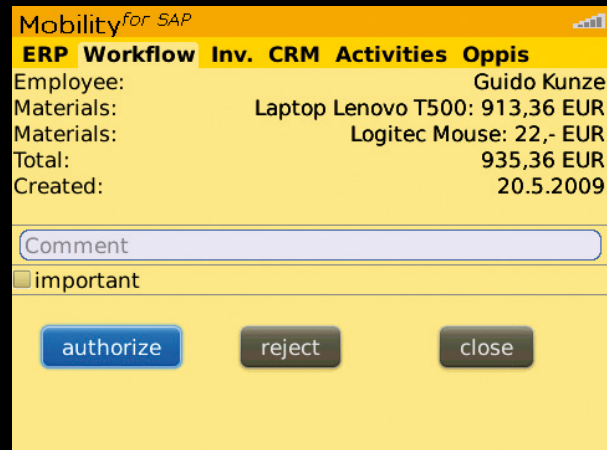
Mobility for SAP

ERP Workflow Inv. CRM Activities Oppis

| | |
|---|---|
| Employee: | Guido Kunze |
| Materials: | Laptop Lenovo T500: 913,36 EUR |
| Materials: | Logitec Mouse: 22,- EUR |
| Total: | 935,36 EUR |
| Created: | 20.5.2009 |

Comment

important

authorize reject close